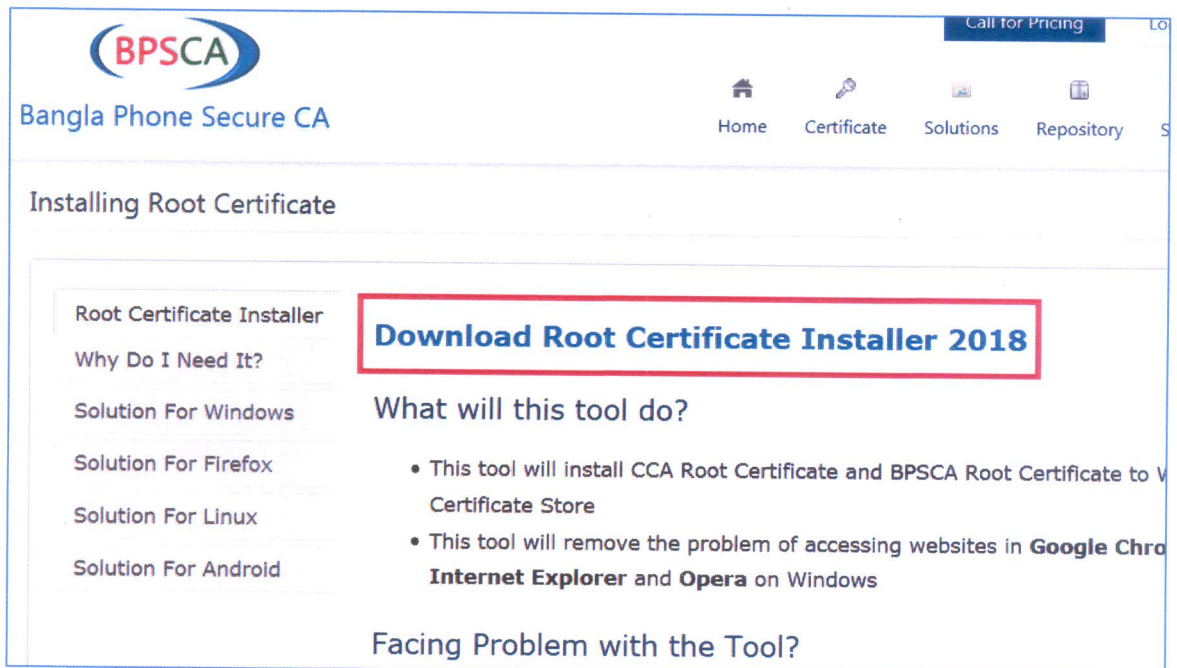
BPSCA
Bangla Phone Secure CA

Call for Pricing
Lo

Home
Certificate
Solutions
Repository
S

Installing Root Certificate

Root Certificate Installer
Why Do I Need It?
Solution For Windows
Solution For Firefox
Solution For Linux
Solution For Android

Download Root Certificate Installer 2018

What will this tool do?

- This tool will install CCA Root Certificate and BPSCA Root Certificate to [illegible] Certificate Store
- This tool will remove the problem of accessing websites in **Google Chro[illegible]** **Internet Explorer** and **Opera** on Windows

Facing Problem with the Tool?